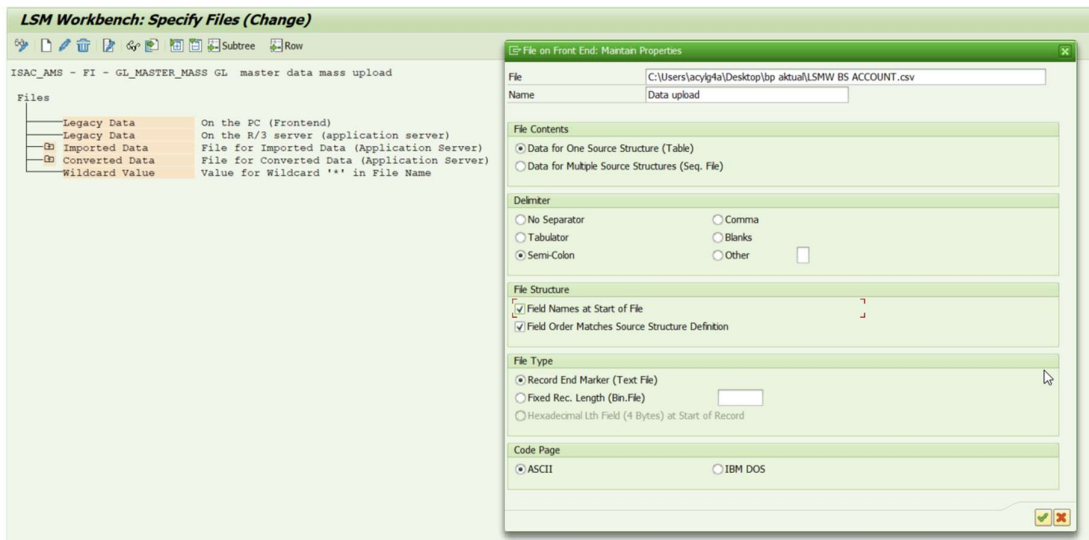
LSM Workbench: Specify Files (Change)

Subtree Row

ISAC_AMS - FI - GL_MASTER_MASS GL master data mass upload

Files

Legacy Data On the PC (Frontend)
Legacy Data On the R/3 server (application server)
Imported Data File for Imported Data (Application Server)
Converted Data File for Converted Data (Application Server)
Wildcard Value Value for Wildcard '*' in File Name

File on Front End: Maintain Properties

File C:\Users\acylg4a\Desktop\bp aktual\LSMW BS ACCOUNT.csv
Name Data upload

File Contents
Data for One Source Structure (Table)
Data for Multiple Source Structures (Seq. File)

Delimiter
No Separator
Comma
Tabulator
Blanks
Semi-Colon
Other

File Structure
Field Names at Start of File
Field Order Matches Source Structure Definition

File Type
Record End Marker (Text File)
Fixed Rec. Length (Bin.File)
Hexadecimal Lth Field (4 Bytes) at Start of Record

Code Page
ASCII
IBM DOS